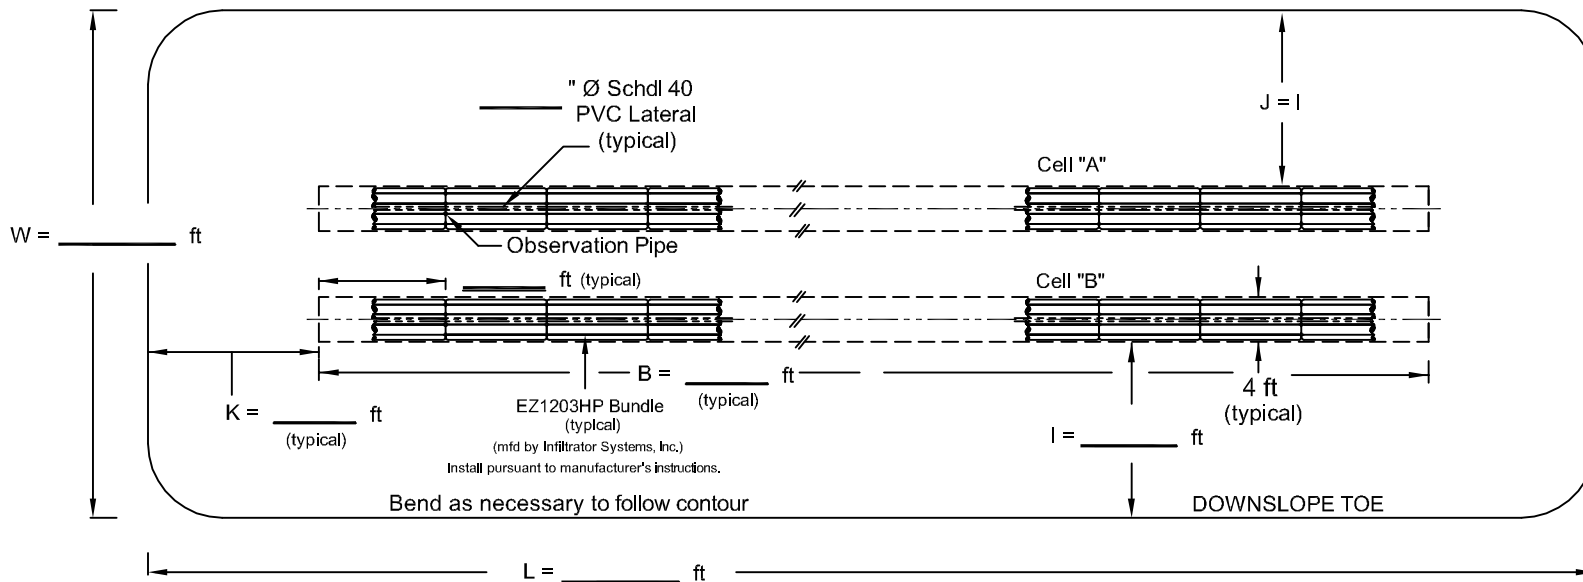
" Ø Schdl 40
PVC Lateral
(typical)

J = I

Cell "A"

W = ______ ft

Observation Pipe

______ ft (typical)

Cell "B"

B = ______ ft
(typical)

4 ft
(typical)

K = ______ ft
(typical)

EZ1203HP Bundle
(typical)
(mfd by Infiltrator Systems, Inc.)
Install pursuant to manufacturer's instructions.

I = ______ ft

Bend as necessary to follow contour

DOWNSLOPE TOE

L = ______ ft